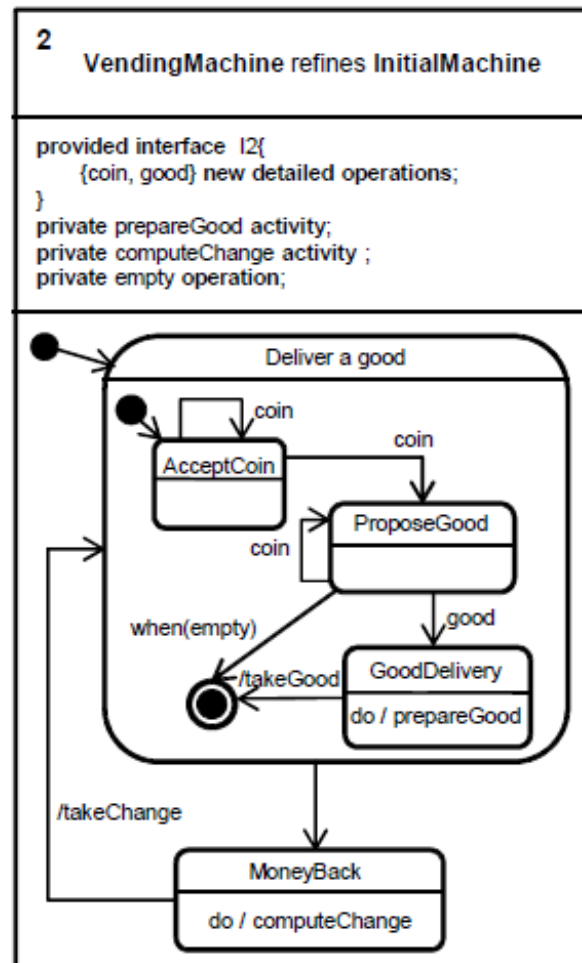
2

**VendingMachine** refines **InitialMachine**

**provided interface** I2{
{coin, good} **new detailed operations**;
}
**private** prepareGood **activity**;
**private** computeChange **activity** ;
**private** empty **operation**;

Deliver a good

coin

coin

AcceptCoin

ProposeGood

coin

when(empty)

good

/takeGood

GoodDelivery

do / prepareGood

/takeChange

MoneyBack

do / computeChange